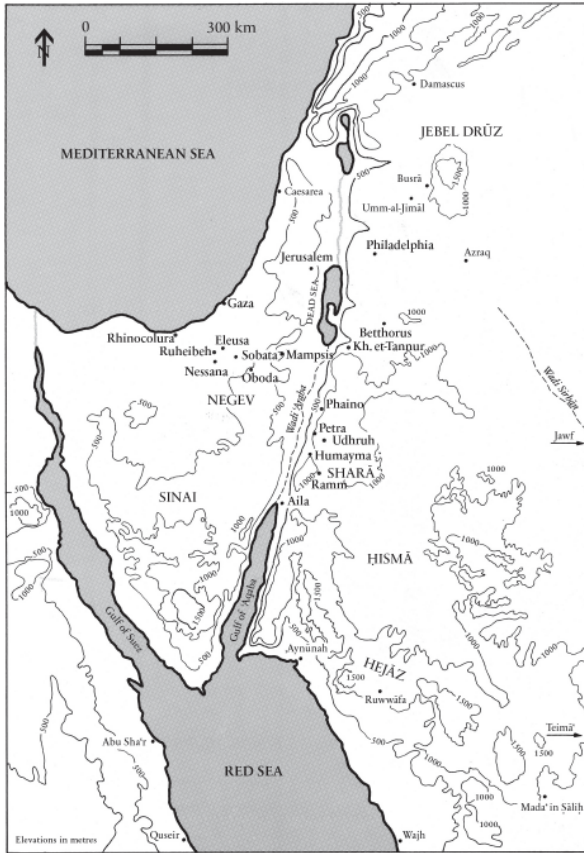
N

0 300 km

Damascus

JEBEL DRŪZ

MEDITERRANEAN SEA

Caesarea

Busrā

Umm-al-Jimāl

Philadelphia

Jerusalem

Azraq

Gaza

DEAD SEA

Rhinocolura

Eleusa

Betthorus

Ruheibeh

Sobata

Mampsis

Kh. et-Tannur

Nessana

Oboda

NEGEV

Wadi Sirhān

Wadi 'Araba

Phaino

Petra

Udhruh

Jawf

Humayma

SHARĀ

Ramm

SINAI

Aila

HISMĀ

Gulf of Suez

Gulf of 'Aqaba

Aynunah

HEJĀZ

Ruwwāfa

Teimā'

Abu Sha'r

RED SEA

Mada' in Sālih

Elevations in metres

Quseir

Wajh

1000

500

1500

1000

500

1000

500

1000

500

1000

1500

500

1000

1500

500

1000

1500

500

1000

1500

1000